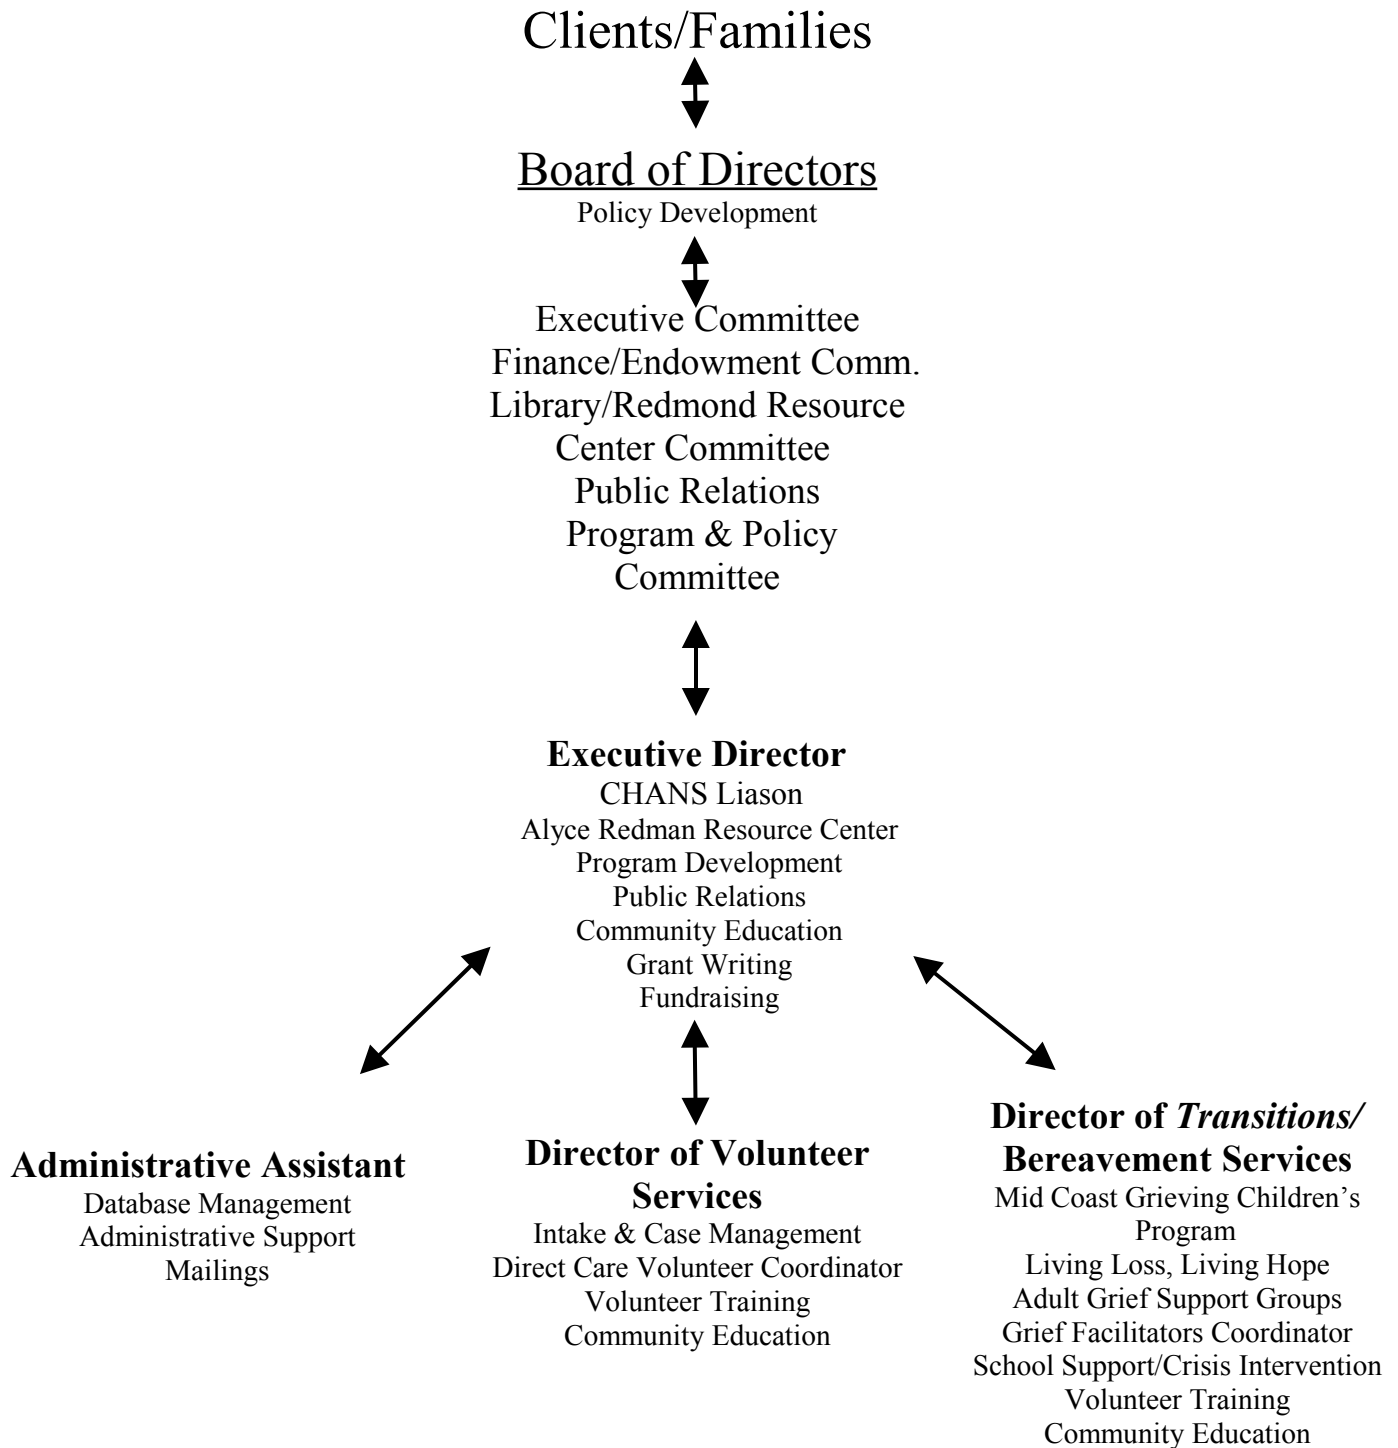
Clients/Families

Board of Directors
Policy Development

Executive Committee
Finance/Endowment Comm.
Library/Redmond Resource Center Committee
Public Relations
Program & Policy Committee

**Executive Director**
CHANS Liason
Alyce Redman Resource Center
Program Development
Public Relations
Community Education
Grant Writing
Fundraising

**Administrative Assistant**
Database Management
Administrative Support
Mailings

**Director of Volunteer Services**
Intake & Case Management
Direct Care Volunteer Coordinator
Volunteer Training
Community Education

**Director of *Transitions/* Bereavement Services**
Mid Coast Grieving Children's Program
Living Loss, Living Hope
Adult Grief Support Groups
Grief Facilitators Coordinator
School Support/Crisis Intervention
Volunteer Training
Community Education